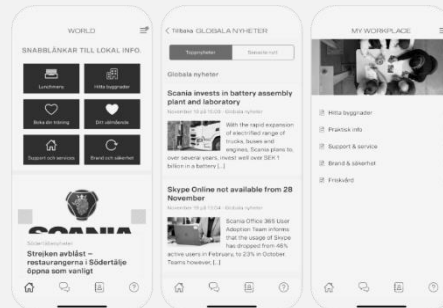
WORLD

SNABBLÄNKAR TILL LOKAL INFO.

Lunchmeny

Hitta byggnader

Boka din träning

Ditt välmående

Support och service

Brand och säkerhet

SCANIA

Södertälje nyheter

Strejken avblåst – restaurangerna i Södertälje öppna som vanligt

< Tillbaka GLOBALA NYHETER

Toppnyheter

Senaste nytt

Globala nyheter

Scania invests in battery assembly plant and laboratory

November 10 at 13:04 · Globala nyheter

With the rapid expansion of electrified range of trucks, buses and engines, Scania plans to, over several years, invest well over SEK 1 billion in a battery [...]

Skype Online not available from 28 November

November 10 at 13:04 · Globala nyheter

Scania Office 365 User Adoption Team informs that the usage of Skype has dropped from 46% active users in February, to 23% in October. Teams however [...]

MY WORKPLACE

Hitta byggnader

Praktisk info

Support & service

Brand & säkerhet

Friskvård